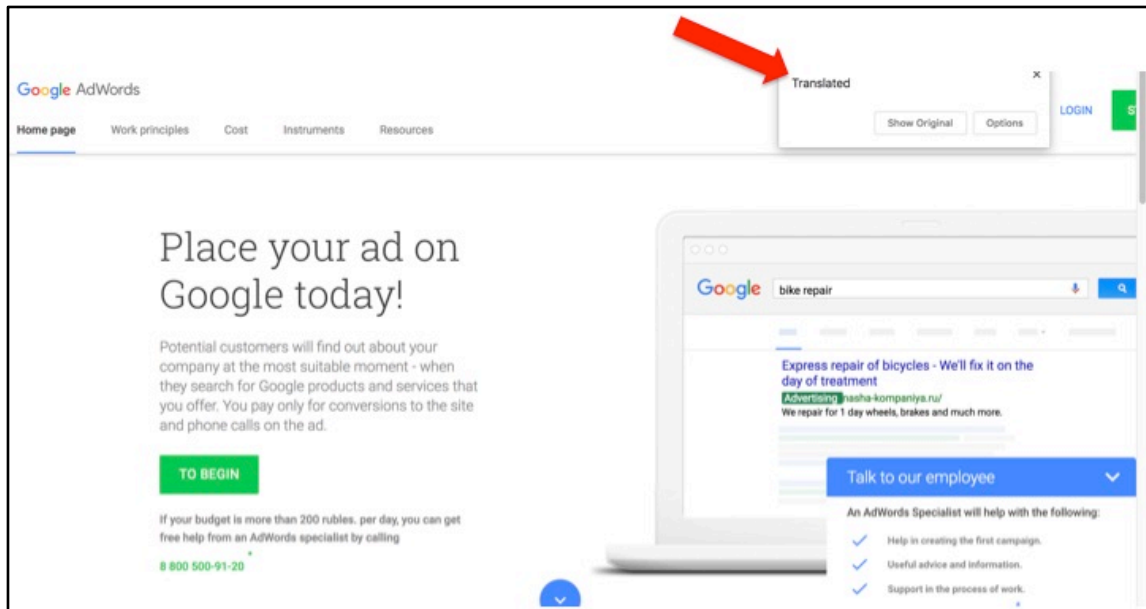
Google AdWords

Home page Work principles Cost Instruments Resources

Translated

×

Show Original Options

LOGIN

Place your ad on Google today!

Potential customers will find out about your company at the most suitable moment - when they search for Google products and services that you offer. You pay only for conversions to the site and phone calls on the ad.

TO BEGIN

If your budget is more than 200 rubles. per day, you can get free help from an AdWords specialist by calling

8 800 500-91-20

Google bike repair

Express repair of bicycles - We'll fix it on the day of treatment

Advertising nasha-kompaniya.ru/

We repair for 1 day wheels, brakes and much more.

Talk to our employee

An AdWords Specialist will help with the following:

Help in creating the first campaign.

Useful advice and information.

Support in the process of work.